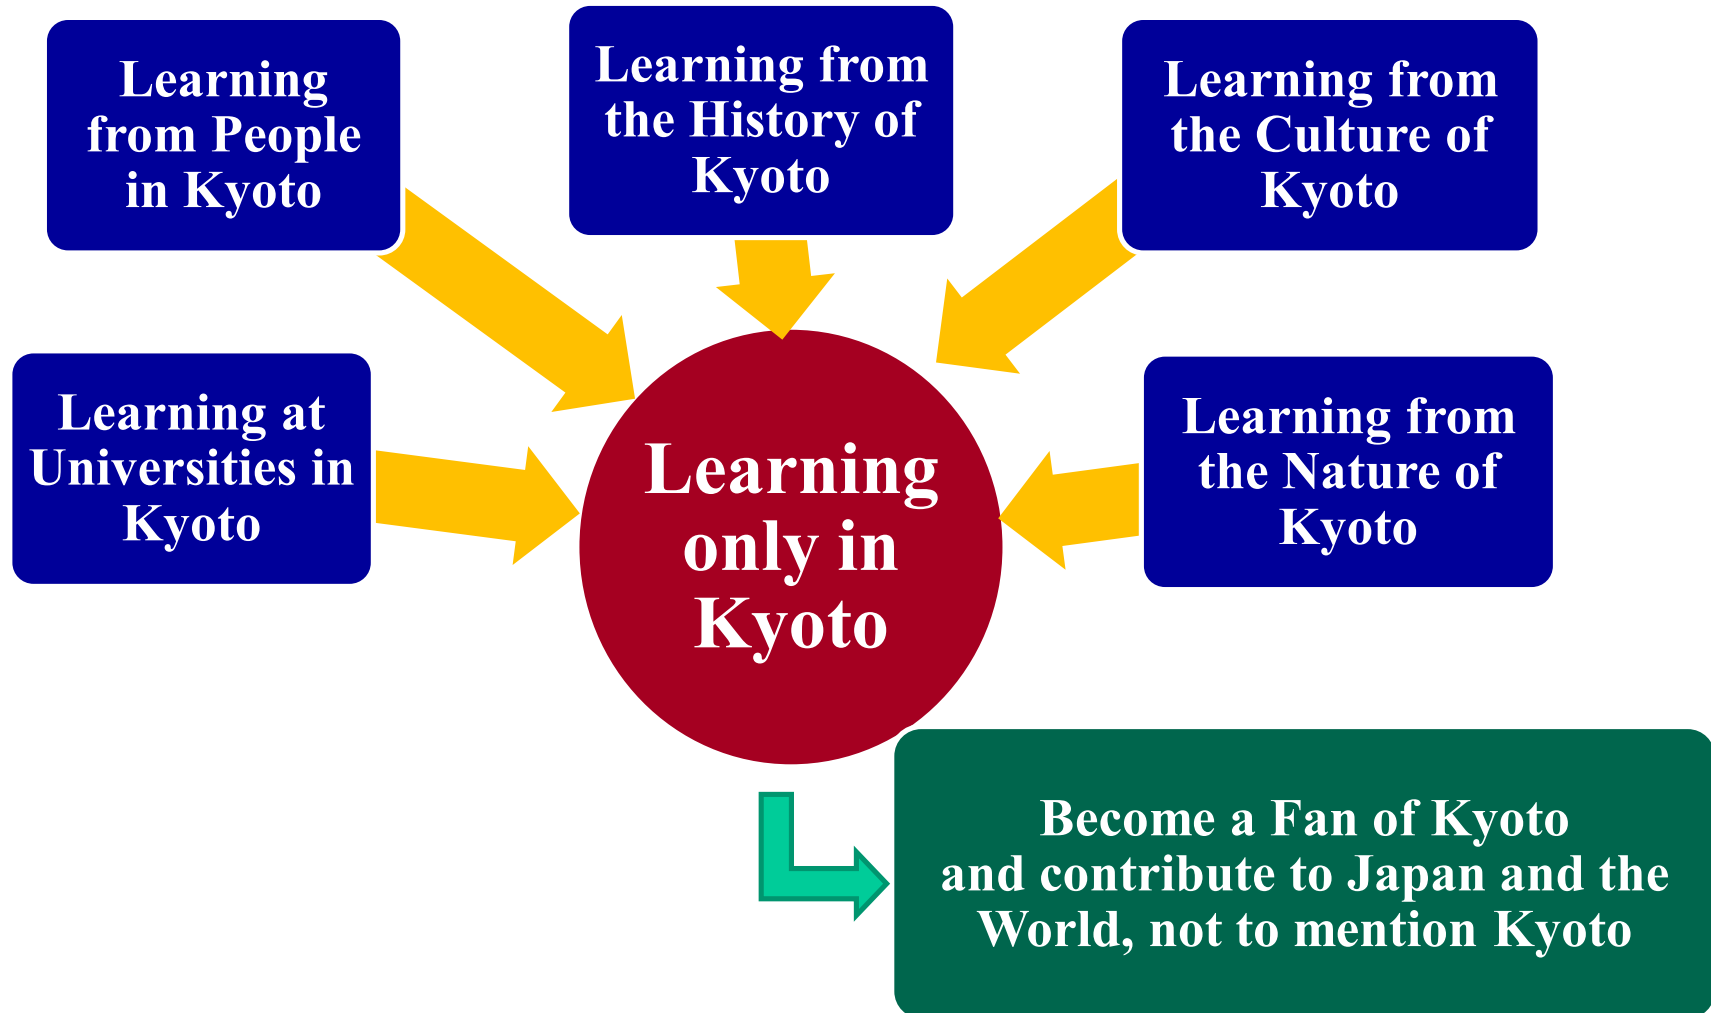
Learning from People in Kyoto

Learning from the History of Kyoto

Learning from the Culture of Kyoto

Learning at Universities in Kyoto

Learning only in Kyoto

Learning from the Nature of Kyoto

Become a Fan of Kyoto and contribute to Japan and the World, not to mention Kyoto